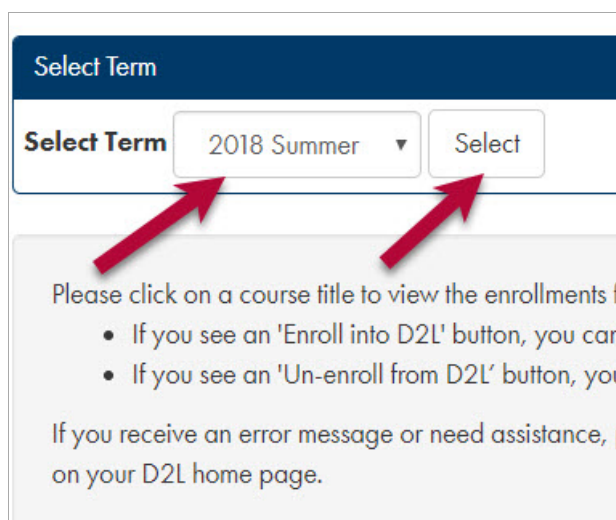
Select Term

Select Term 2018 Summer ▼ Select

Please click on a course title to view the enrollments f

- If you see an 'Enroll into D2L' button, you car
- If you see an 'Un-enroll from D2L' button, you

If you receive an error message or need assistance, on your D2L home page.